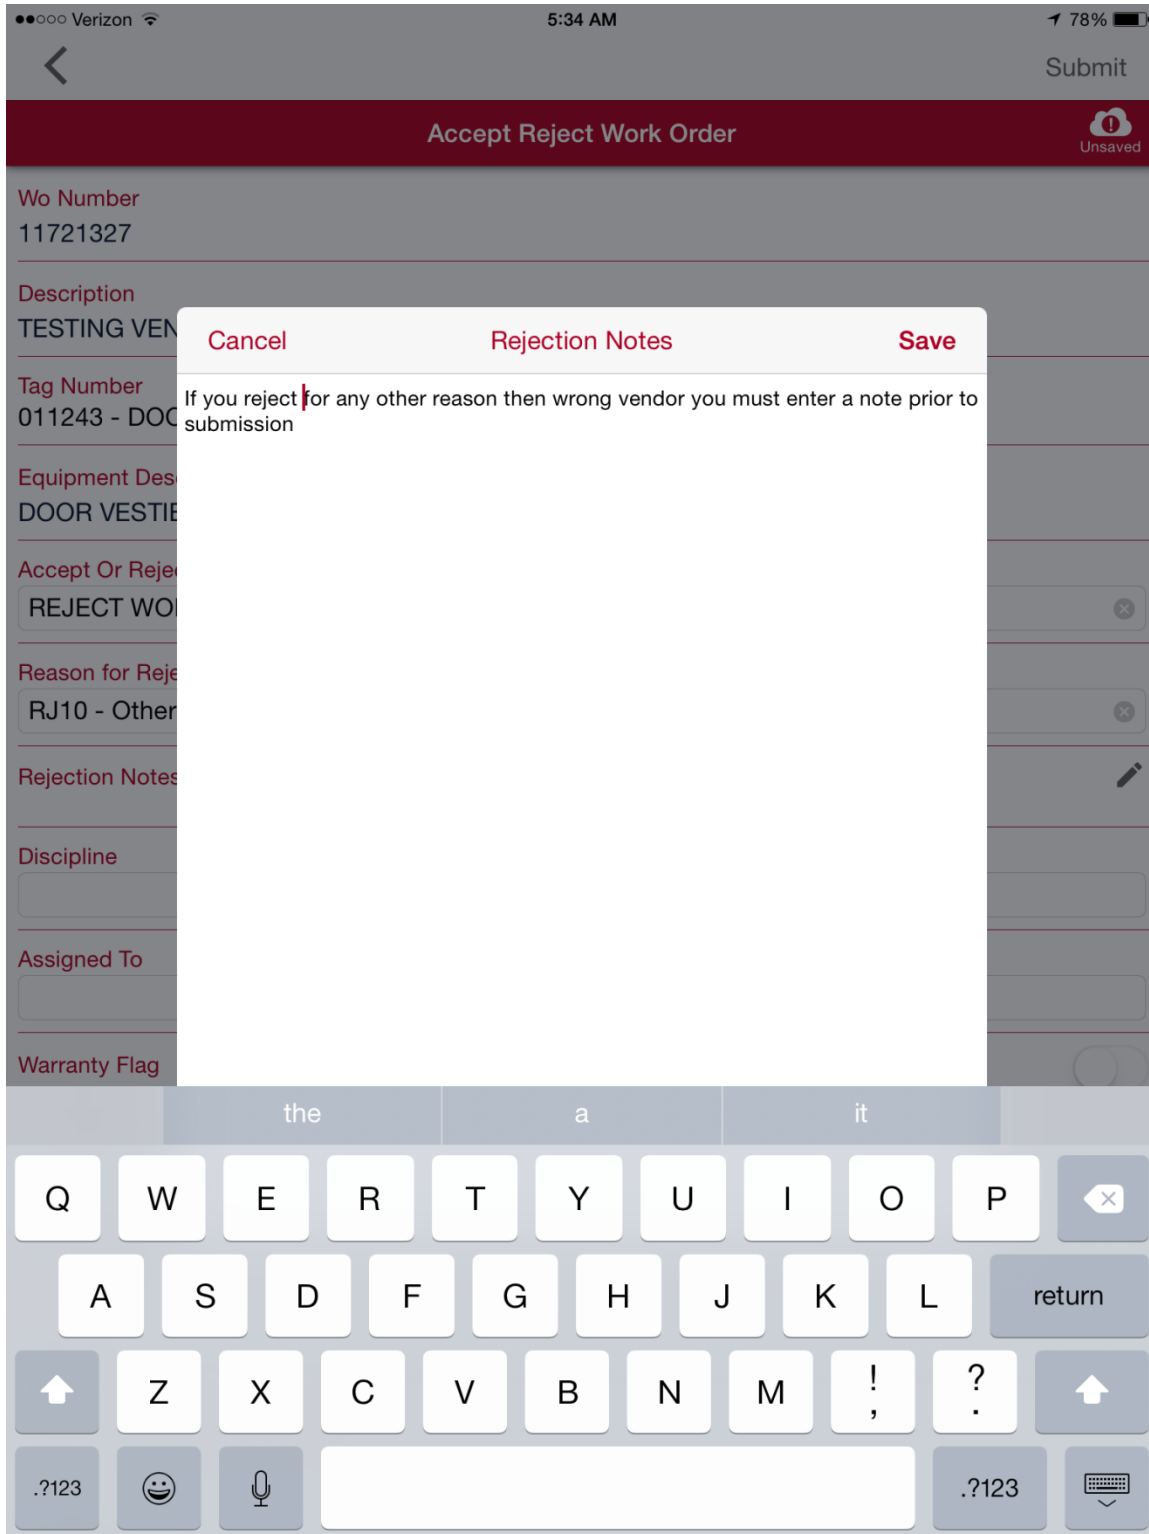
●●○○○ Verizon 5:34 AM 78%

Submit

Accept Reject Work Order

Unsaved

Wo Number
11721327

Description
TESTING VEN

Tag Number
011243 - DOC

Equipment Des
DOOR VESTIE

Accept Or Reje
REJECT WO

Reason for Reje
RJ10 - Other

Rejection Notes

Discipline

Assigned To

Warranty Flag

Cancel Rejection Notes Save

If you reject for any other reason then wrong vendor you must enter a note prior to submission

the a it

Q W E R T Y U I O P
A S D F G H J K L return
Z X C V B N M ! , ? .
.?123 .?123